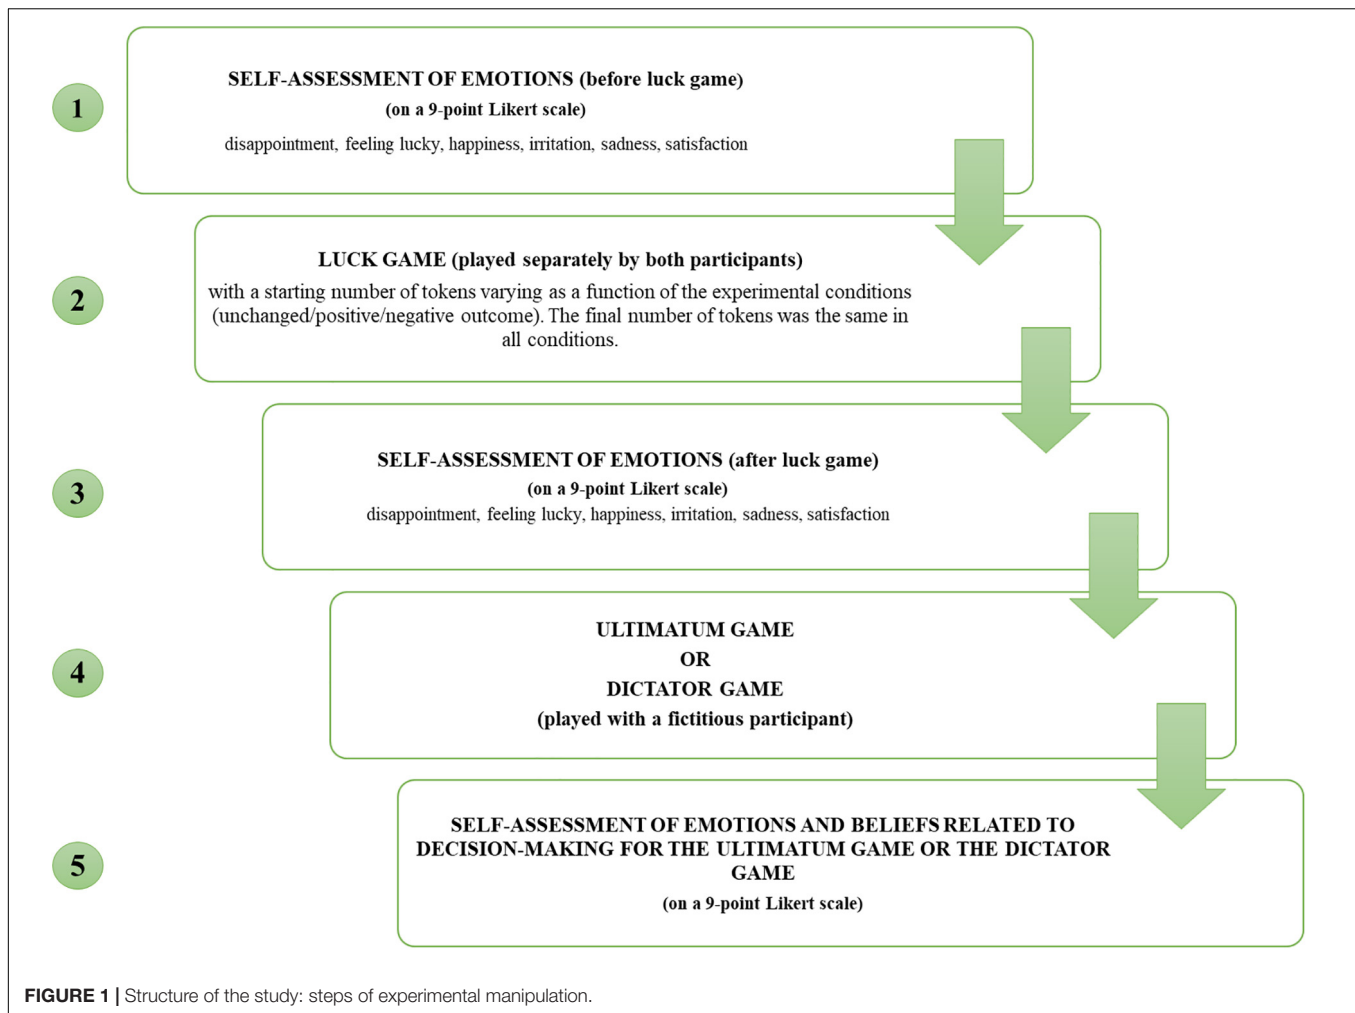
1

SELF-ASSESSMENT OF EMOTIONS (before luck game)
(on a 9-point Likert scale)
disappointment, feeling lucky, happiness, irritation, sadness, satisfaction

2

LUCK GAME (played separately by both participants)
with a starting number of tokens varying as a function of the experimental conditions (unchanged/positive/negative outcome). The final number of tokens was the same in all conditions.

3

SELF-ASSESSMENT OF EMOTIONS (after luck game)
(on a 9-point Likert scale)
disappointment, feeling lucky, happiness, irritation, sadness, satisfaction

4

ULTIMATUM GAME
OR
DICTATOR GAME
(played with a fictitious participant)

5

SELF-ASSESSMENT OF EMOTIONS AND BELIEFS RELATED TO DECISION-MAKING FOR THE ULTIMATUM GAME OR THE DICTATOR GAME
(on a 9-point Likert scale)

FIGURE 1 | Structure of the study: steps of experimental manipulation.